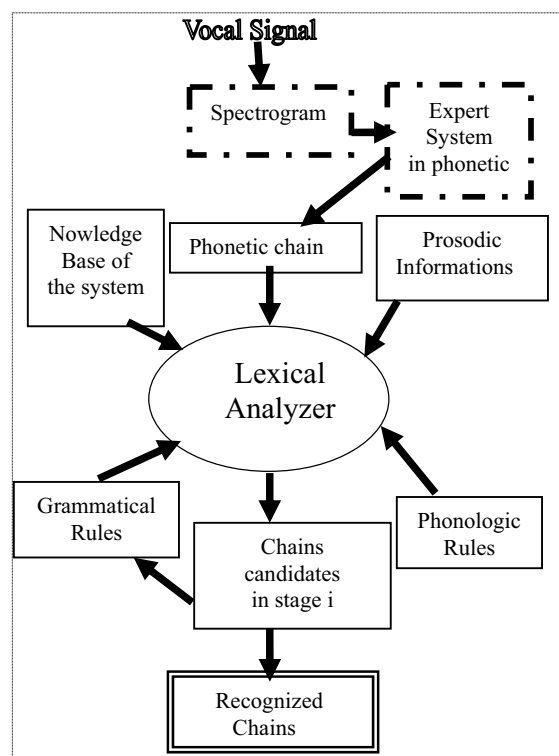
Vocal Signal

Spectrogram

Expert System in phonetic

Nowledge Base of the system

Phonetic chain

Prosodic Informations

Lexical Analyzer

Grammatical Rules

Chains candidates in stage i

Phonologic Rules

Recognized Chains